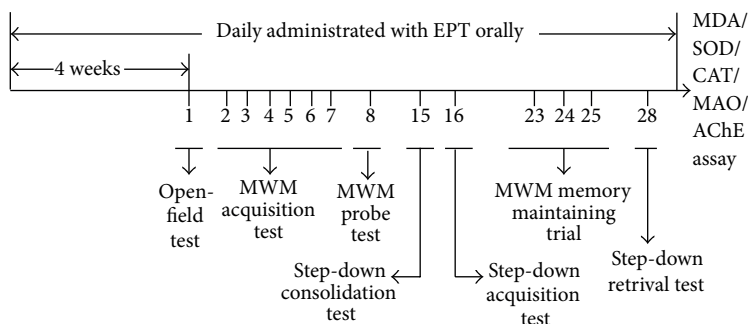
Daily administrated with EPT orally

4 weeks

MDA/ SOD/ CAT/ MAO/ AChE assay

1 2 3 4 5 6 7 8 15 16 23 24 25 28

Open-field test

MWM acquisition test

MWM probe test

MWM memory maintaining trial

Step-down consolidation test

Step-down acquisition test

Step-down retrival test